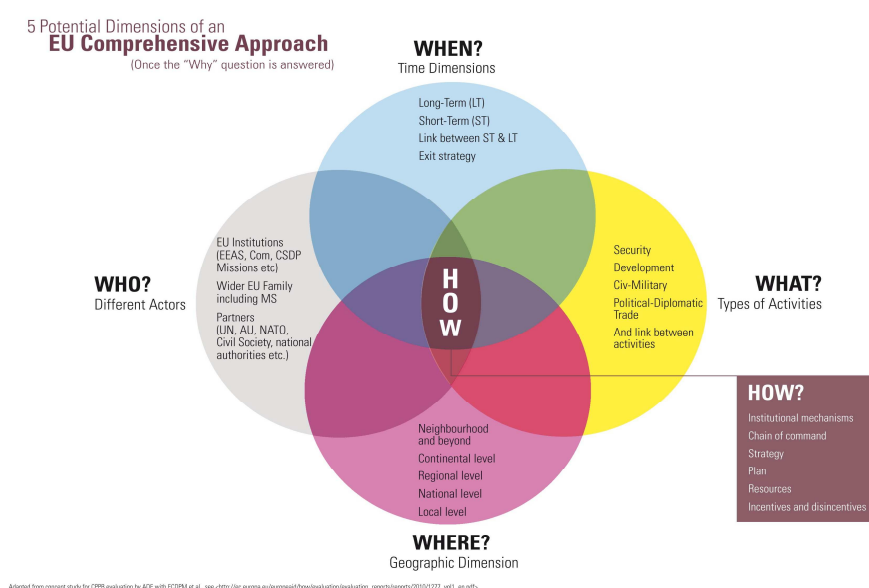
5 Potential Dimensions of an
EU Comprehensive Approach
(Once the "Why" question is answered)

WHEN?
Time Dimensions

Long-Term (LT)
Short-Term (ST)
Link between ST & LT
Exit strategy

WHO?
Different Actors

EU Institutions (EEAS, Com, CSDP Missions etc)
Wider EU Family including MS
Partners (UN. AU. NATO. Civil Society, national authorities etc.)

H
O
W

Security
Development
Civ-Military
Political-Diplomatic Trade
And link between activities

WHAT?
Types of Activities

HOW?
Institutional mechanisms
Chain of command
Strategy
Plan
Resources
Incentives and disincentives

Neighbourhood and beyond
Continental level
Regional level
National level
Local level

WHERE?
Geographic Dimension

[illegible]